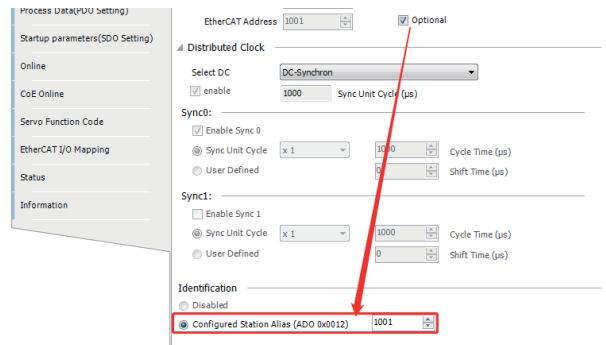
Process Data(PDO Setting)

Startup parameters(SDO Setting)

Online

CoE Online

Servo Function Code

EtherCAT I/O Mapping

Status

Information

EtherCAT Address 1001

Optional

Distributed Clock

Select DC DC-Synchron

enable 1000 Sync Unit Cycle (µs)

Sync0:

Enable Sync 0

Sync Unit Cycle x 1 1000 Cycle Time (µs)

User Defined 0 Shift Time (µs)

Sync1:

Enable Sync 1

Sync Unit Cycle x 1 1000 Cycle Time (µs)

User Defined 0 Shift Time (µs)

Identification

Disabled

Configured Station Alias (ADO 0x0012) 1001